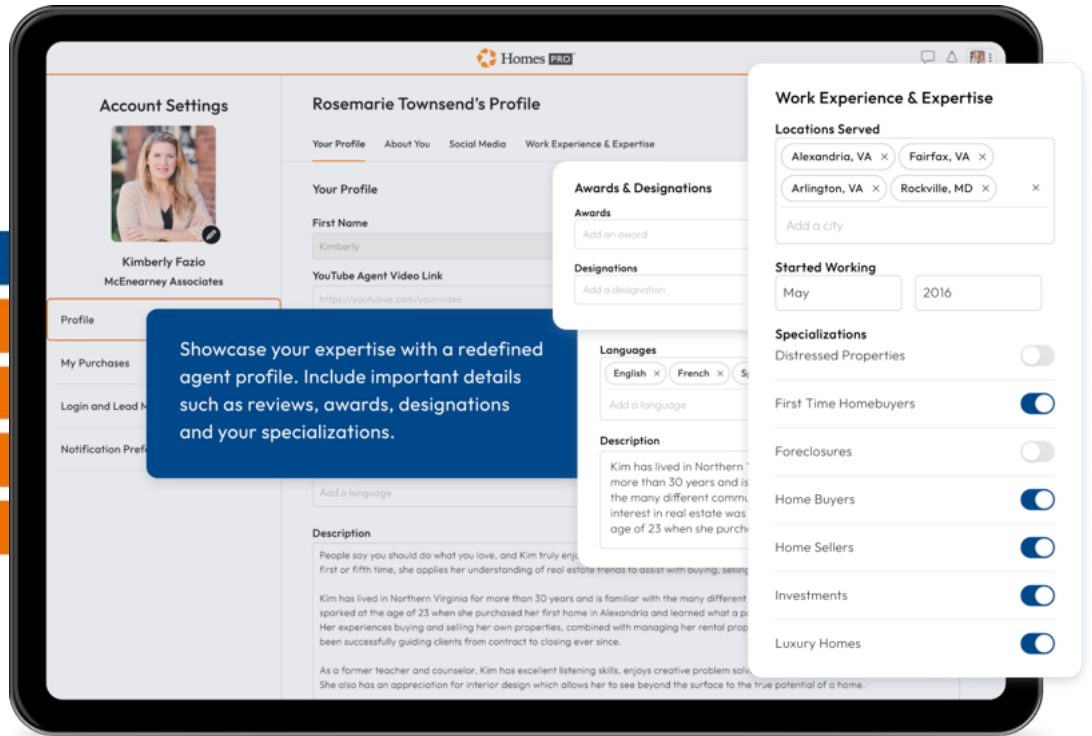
Homes PRO

Account Settings

Kimberly Fazio
McEnearney Associates

Profile

My Purchases

Login and Lead M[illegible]

Notification Pref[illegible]

Rosemarie Townsend's Profile

Your Profile About You Social Media Work Experience & Expertise

Your Profile

First Name
Kimberly

YouTube Agent Video Link
https://youtube.com/yourvideo

Showcase your expertise with a redefined agent profile. Include important details such as reviews, awards, designations and your specializations.

Add a language

Description
People say you should do what you love, and Kim truly enj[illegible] first or fifth time, she applies her understanding of real estate trends to assist with buying, selling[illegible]

Kim has lived in Northern Virginia for more than 30 years and is familiar with the many different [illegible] sparked at the age of 23 when she purchased her first home in Alexandria and learned what a p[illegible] Her experiences buying and selling her own properties, combined with managing her rental prop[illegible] been successfully guiding clients from contract to closing ever since.

As a former teacher and counselor, Kim has excellent listening skills, enjoys creative problem solv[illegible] She also has an appreciation for interior design which allows her to see beyond the surface to the true potential of a home.

Awards & Designations
Awards
Add an award
Designations
Add a designation

Languages
English × French × S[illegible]
Add a language

Description
Kim has lived in Northern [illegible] more than 30 years and is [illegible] the many different comm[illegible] interest in real estate was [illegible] age of 23 when she purch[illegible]

Work Experience & Expertise

Locations Served
Alexandria, VA × Fairfax, VA ×
Arlington, VA × Rockville, MD × ×
Add a city

Started Working
May 2016

Specializations
Distressed Properties
First Time Homebuyers
Foreclosures
Home Buyers
Home Sellers
Investments
Luxury Homes